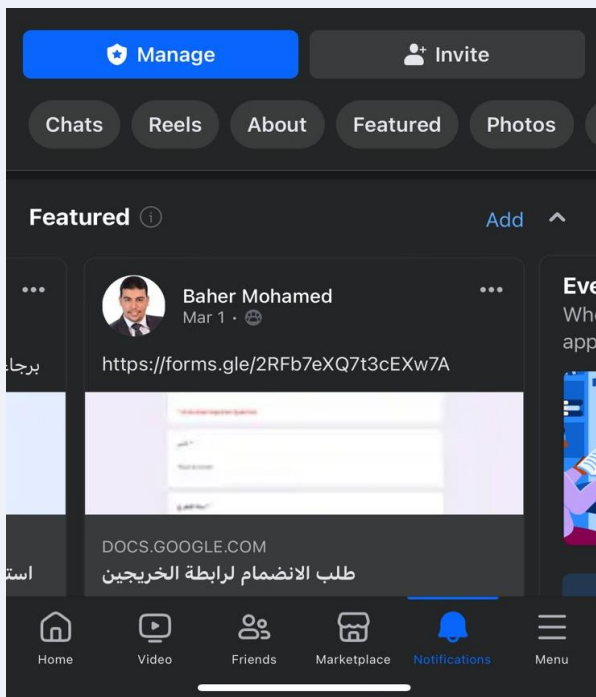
Manage
Invite
Chats
Reels
About
Featured
Photos

Featured
Add

برجا
است

Baher Mohamed
Mar 1 ·
https://forms.gle/2RFb7eXQ7t3cEXw7A
DOCS.GOOGLE.COM
طلب الانضمام لرابطة الخريجين

Eve
Wh
app

Home
Video
Friends
Marketplace
Notifications
Menu